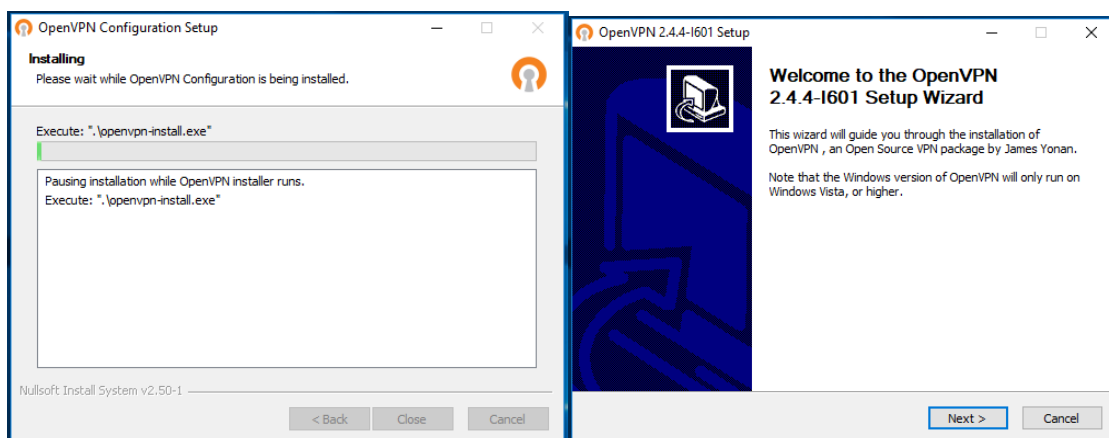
OpenVPN Configuration Setup

Installing
Please wait while OpenVPN Configuration is being installed.

Execute: ".\openvpn-install.exe"

Pausing installation while OpenVPN installer runs.
Execute: ".\openvpn-install.exe"

Nullsoft Install System v2.50-1

< Back
Close
Cancel

OpenVPN 2.4.4-I601 Setup

Welcome to the OpenVPN 2.4.4-I601 Setup Wizard

This wizard will guide you through the installation of OpenVPN , an Open Source VPN package by James Yonan.

Note that the Windows version of OpenVPN will only run on Windows Vista, or higher.

Next >
Cancel